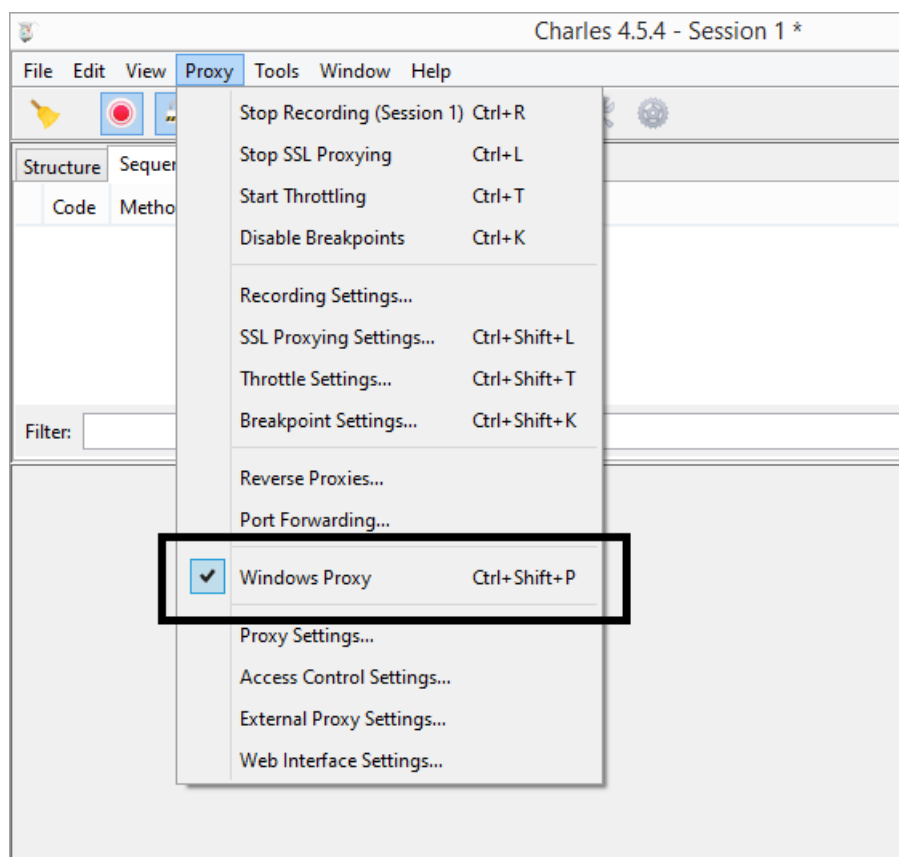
Charles 4.5.4 - Session 1 *

File Edit View Proxy Tools Window Help

Structure Sequer

Code Metho

Filter:

Stop Recording (Session 1) Ctrl+R
Stop SSL Proxying Ctrl+L
Start Throttling Ctrl+T
Disable Breakpoints Ctrl+K

Recording Settings...
SSL Proxying Settings... Ctrl+Shift+L
Throttle Settings... Ctrl+Shift+T
Breakpoint Settings... Ctrl+Shift+K

Reverse Proxies...
Port Forwarding...

✔ Windows Proxy Ctrl+Shift+P

Proxy Settings...
Access Control Settings...
External Proxy Settings...
Web Interface Settings...